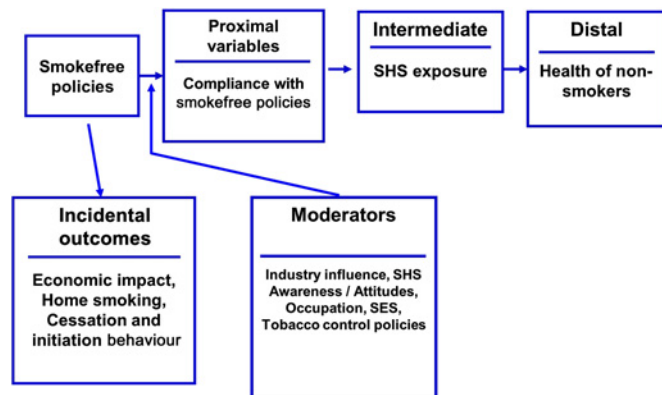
Smokefree policies

Proximal variables

Compliance with smokefree policies

Intermediate

SHS exposure

Distal

Health of non-smokers

Incidental outcomes

Economic impact, Home smoking, Cessation and initiation behaviour

Moderators

Industry influence, SHS Awareness / Attitudes, Occupation, SES, Tobacco control policies